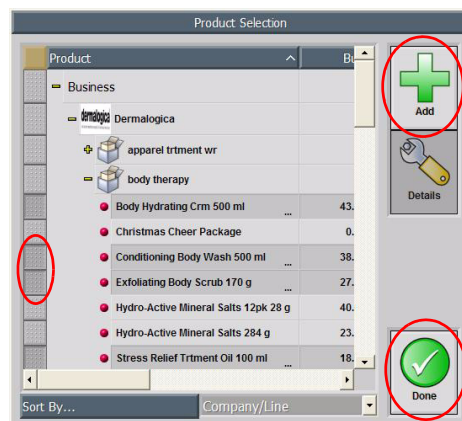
Product Selection

| Product | Bu |
|---|---|
| Business | |
| dermalogica Dermalogica | |
| apparel trtment wr | |
| body therapy | |
| Body Hydrating Crm 500 ml ... | 43. |
| Christmas Cheer Package | 0. |
| Conditioning Body Wash 500 ml ... | 38. |
| Exfoliating Body Scrub 170 g ... | 27. |
| Hydro-Active Mineral Salts 12pk 28 g | 40. |
| Hydro-Active Mineral Salts 284 g | 23. |
| Stress Relief Trtment Oil 100 ml ... | 18. |

Add

Details

Done

Sort By...

Company/Line